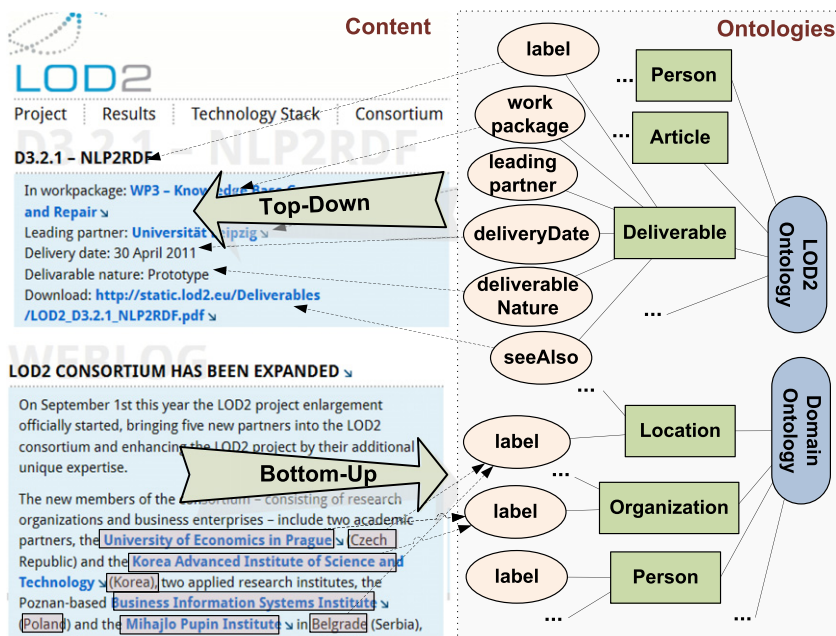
Content

Ontologies

LOD2

Project | Results | Technology Stack | Consortium

D3.2.1 – NLP2RDF

D3.2.1 – NLP2RDF

In workpackage: WP3 – Knowledge Base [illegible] and Repair ↘
Leading partner: Universität Leipzig ↘
Delivery date: 30 April 2011
Delivarable nature: Prototype
Download: http://static.lod2.eu/Deliverables/LOD2_D3.2.1_NLP2RDF.pdf ↘

Top-Down

WEBLOG

LOD2 CONSORTIUM HAS BEEN EXPANDED ↘

On September 1st this year the LOD2 project enlargement officially started, bringing five new partners into the LOD2 consortium and enhancing the LOD2 project by their additional unique expertise.

The new members of the consortium – consisting of research organizations and business enterprises – include two academic partners, the University of Economics in Prague ↘ (Czech Republic) and the Korea Advanced Institute of Science and Technology ↘ (Korea), two applied research institutes, the Poznan-based Business Information Systems Institute ↘ (Poland) and the Mihajlo Pupin Institute ↘ in Belgrade (Serbia),

Bottom-Up

label

work package

leading partner

deliveryDate

deliverable Nature

seeAlso

...

Person

...

Article

Deliverable

...

LOD2 Ontology

...

label

Location

...

label

Organization

label

Person

...

Domain Ontology